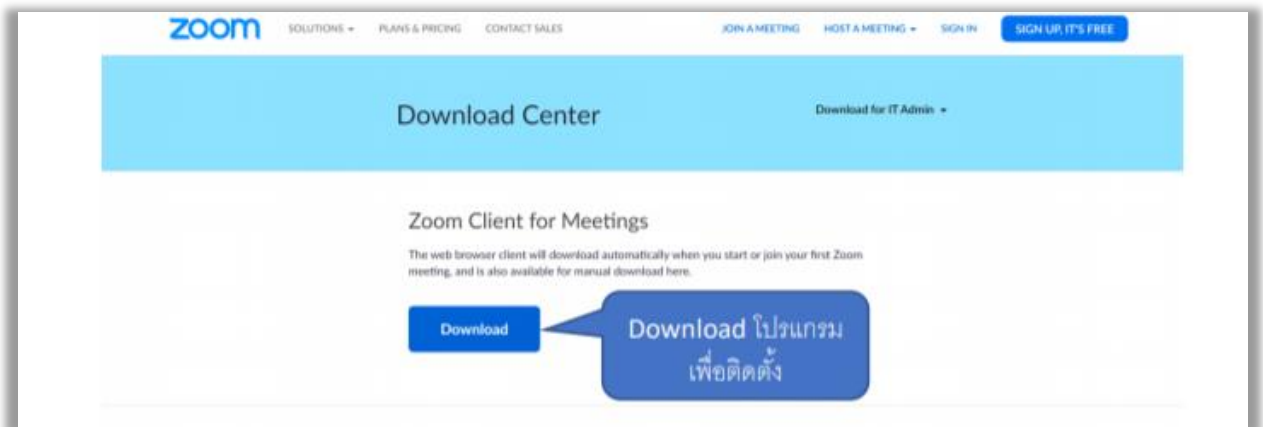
zoom SOLUTIONS ▾ PLANS & PRICING CONTACT SALES JOIN A MEETING HOST A MEETING ▾ SIGN IN SIGN UP, IT'S FREE

Download Center

Download for IT Admin ▾

Zoom Client for Meetings

The web browser client will download automatically when you start or join your first Zoom meeting, and is also available for manual download here.

Download

Download โปรแกรม เพื่อติดตั้ง